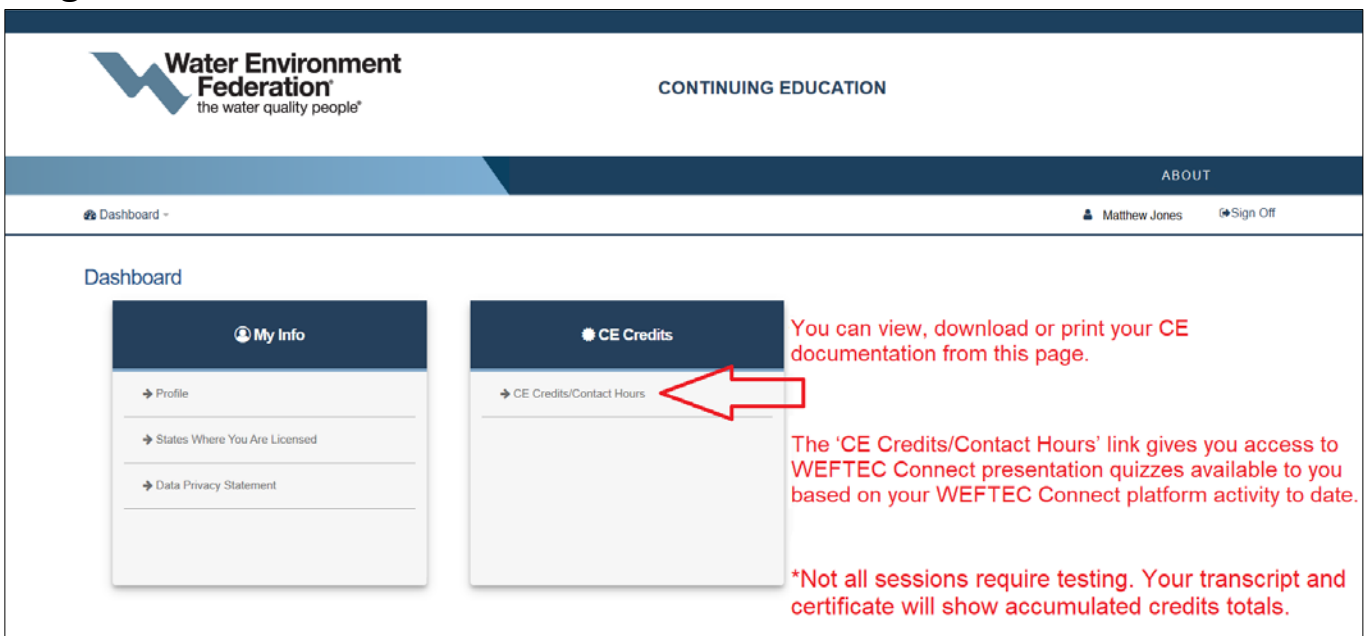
Water Environment Federation®
the water quality people®

CONTINUING EDUCATION

ABOUT

Dashboard ▾

Matthew Jones

Sign Off

Dashboard

My Info

→ Profile

→ States Where You Are Licensed

→ Data Privacy Statement

CE Credits

→ CE Credits/Contact Hours

You can view, download or print your CE documentation from this page.

The 'CE Credits/Contact Hours' link gives you access to WEFTEC Connect presentation quizzes available to you based on your WEFTEC Connect platform activity to date.

*Not all sessions require testing. Your transcript and certificate will show accumulated credits totals.